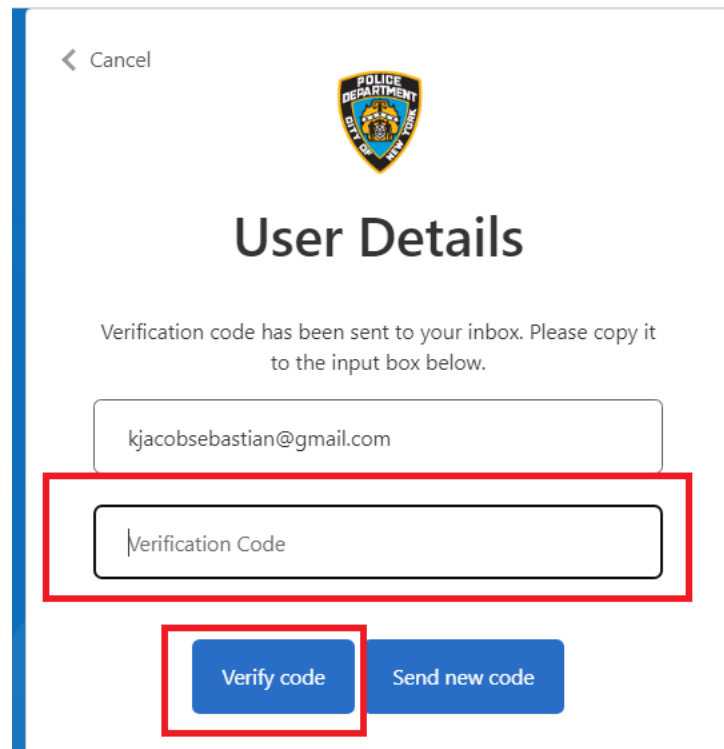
< Cancel

POLICE DEPARTMENT CITY OF NEW YORK

User Details

Verification code has been sent to your inbox. Please copy it to the input box below.

kjacobsebastian@gmail.com

Verification Code

Verify code

Send new code